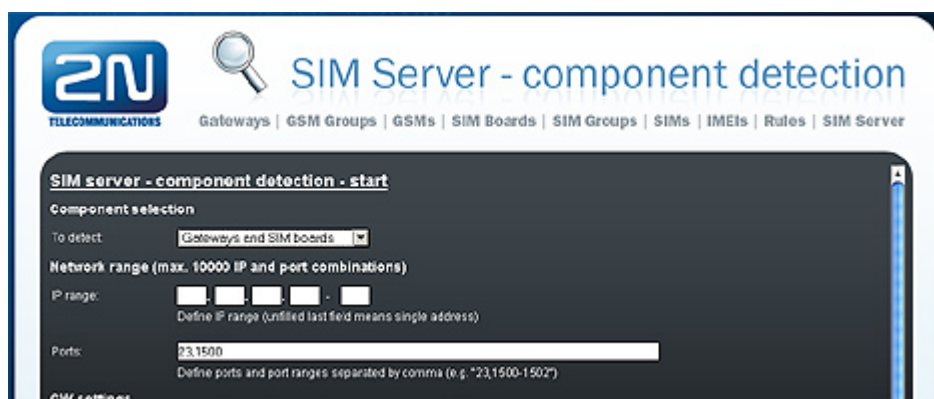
2N
TELECOMMUNICATIONS

SIM Server - component detection

Gateways | GSM Groups | GSMs | SIM Boards | SIM Groups | SIMs | IMEIs | Rules | SIM Server

SIM server - component detection - start

Component selection

To detect: Gateways and SIM boards

Network range (max. 10000 IP and port combinations)

IP range: . . . -

Define IP range (unfilled last field means single address)

Ports: 23,1500

Define ports and port ranges separated by comma (e.g. "23,1500-1502")

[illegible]